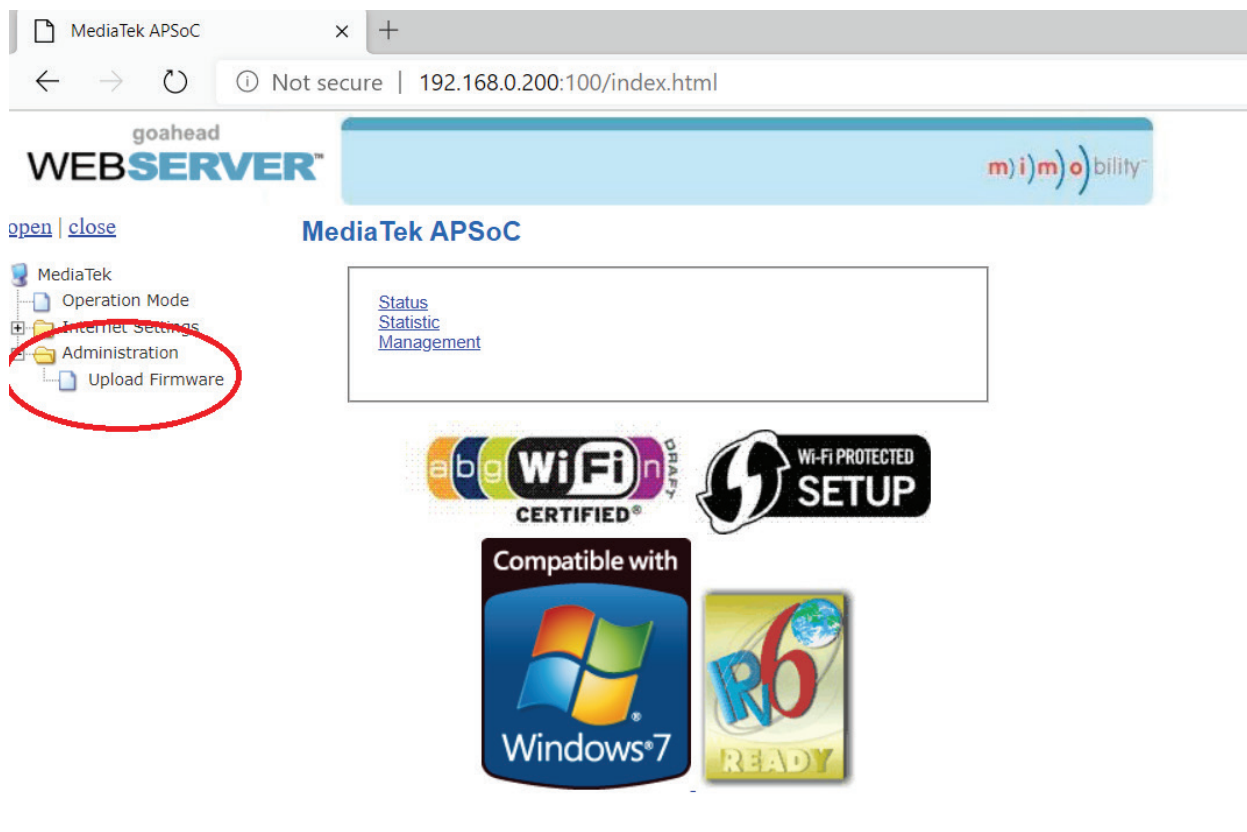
MediaTek APSoC ×

Not secure | 192.168.0.200:100/index.html

goahead
WEBSERVER™

m)i)m)o)bility™

open | close

MediaTek
Operation Mode
Internet Settings
Administration
Upload Firmware

MediaTek APSoC

Status
Statistic
Management

a b g WiFi n DRAFT
CERTIFIED®

Wi-Fi PROTECTED SETUP

Compatible with
Windows®7

IPv6
READY